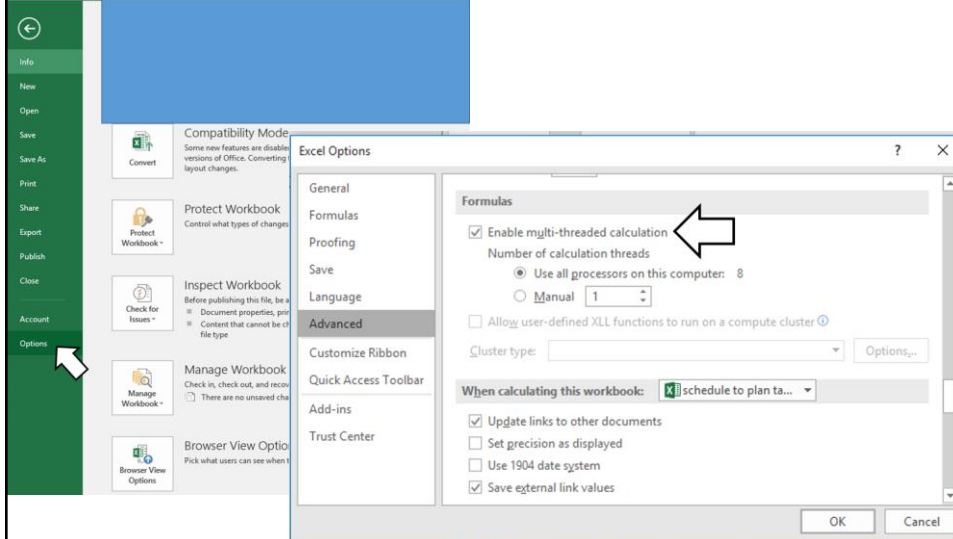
Info
New
Open
Save
Save As
Print
Share
Export
Publish
Close
Account
Options

Convert
Compatibility Mode
Some new features are disabl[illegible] versions of Office. Converting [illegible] layout changes.

Protect Workbook
Protect Workbook
Control what types of changes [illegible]

Check for Issues
Inspect Workbook
Before publishing this file, be a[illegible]
Document properties, pri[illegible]
Content that cannot be ch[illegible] file type

Manage Workbook
Manage Workbook
Check in, check out, and recov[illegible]
There are no unsaved cha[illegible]

Browser View Options
Browser View Optio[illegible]
Pick what users can see when t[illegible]

Excel Options
?
×

General
Formulas
Proofing
Save
Language
Advanced
Customize Ribbon
Quick Access Toolbar
Add-ins
Trust Center

Formulas
Enable multi-threaded calculation
Number of calculation threads
Use all processors on this computer: 8
Manual 1
Allow user-defined XLL functions to run on a compute cluster
Cluster type:
Options...

When calculating this workbook: schedule to plan ta...
Update links to other documents
Set precision as displayed
Use 1904 date system
Save external link values

OK
Cancel